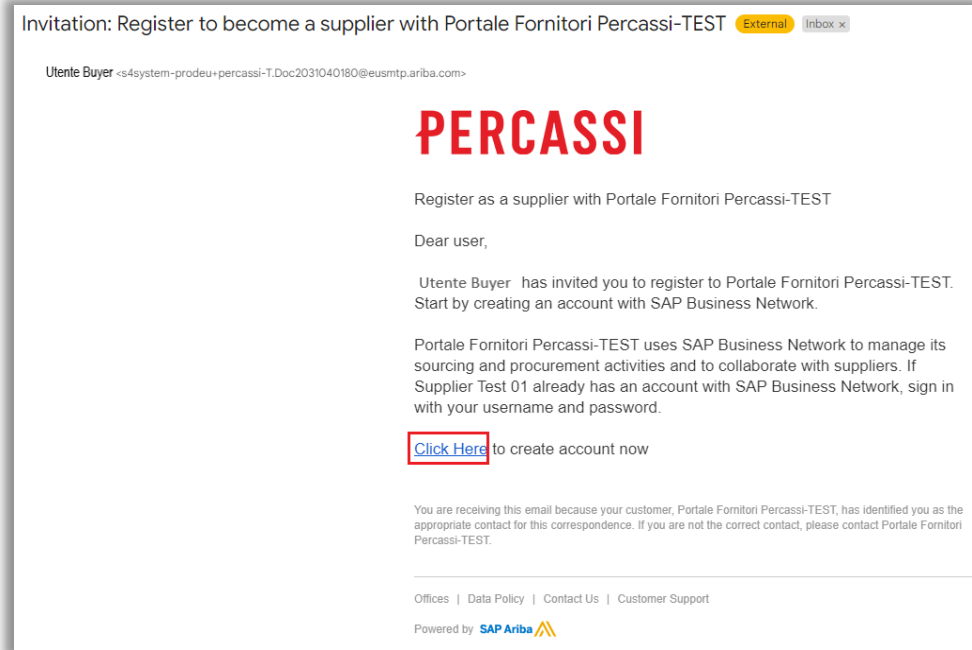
Invitation: Register to become a supplier with Portale Fornitori Percassi-TEST External Inbox ×

Utente Buyer <s4system-prodeu+percassi-T.Doc2031040180@eusmtp.ariba.com>

PERCASSI

Register as a supplier with Portale Fornitori Percassi-TEST

Dear user,

Utente Buyer has invited you to register to Portale Fornitori Percassi-TEST. Start by creating an account with SAP Business Network.

Portale Fornitori Percassi-TEST uses SAP Business Network to manage its sourcing and procurement activities and to collaborate with suppliers. If Supplier Test 01 already has an account with SAP Business Network, sign in with your username and password.

Click Here to create account now

You are receiving this email because your customer, Portale Fornitori Percassi-TEST, has identified you as the appropriate contact for this correspondence. If you are not the correct contact, please contact Portale Fornitori Percassi-TEST.

Offices | Data Policy | Contact Us | Customer Support

Powered by SAP Ariba